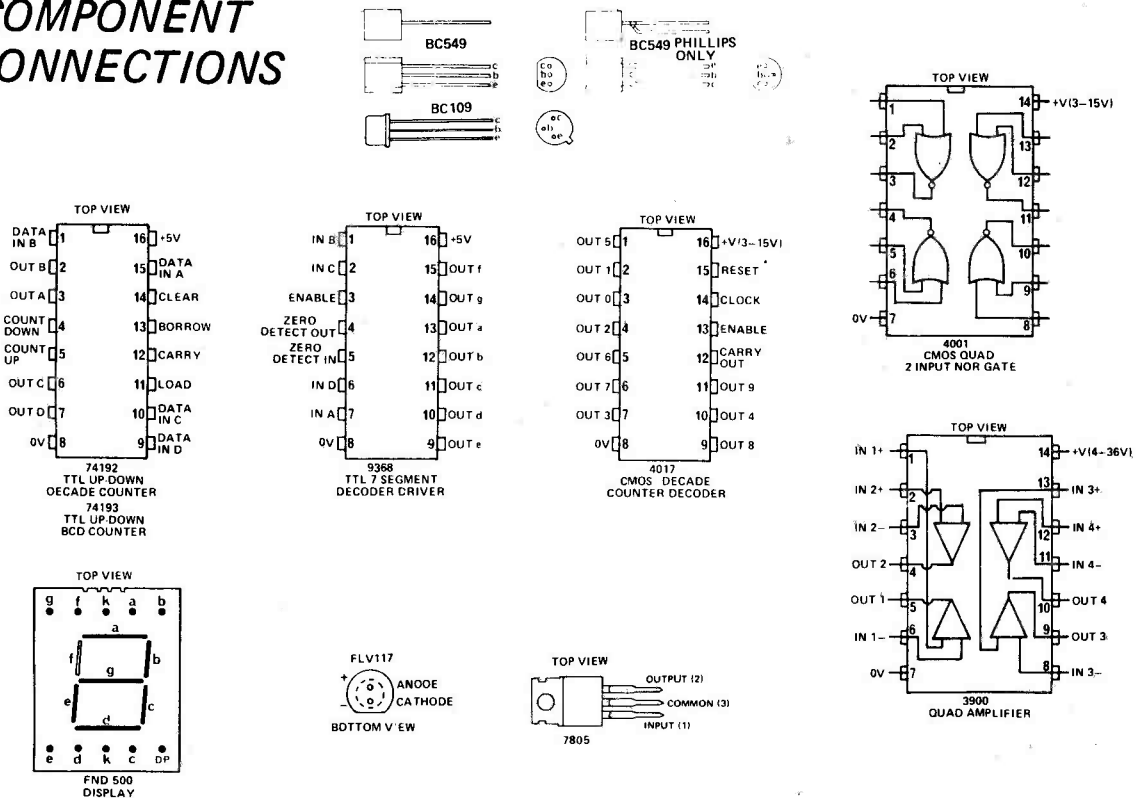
COMPONENT
CONNECTIONS

BC549

BC549 PHILLIPS ONLY

BC109

c
b
e

co
bo
eo

oc
ob
oe

TOP VIEW
1
2
3
4
5
6
0V 7
14 +V(3–15V)
13
12
11
10
9
8
4001
CMOS QUAD
2 INPUT NOR GATE

TOP VIEW
DATA IN B 1
OUT B 2
OUT A 3
COUNT DOWN 4
COUNT UP 5
OUT C 6
OUT D 7
0V 8
16 +5V
15 DATA IN A
14 CLEAR
13 BORROW
12 CARRY
11 LOAD
10 DATA IN C
9 DATA IN D
74192
TTL UP-DOWN
DECADE COUNTER
74193
TTL UP-DOWN
BCD COUNTER

TOP VIEW
IN B 1
IN C 2
ENABLE 3
ZERO DETECT OUT 4
ZERO DETECT IN 5
IN D 6
IN A 7
0V 8
16 +5V
15 OUT f
14 OUT g
13 OUT a
12 OUT b
11 OUT c
10 OUT d
9 OUT e
9368
TTL 7 SEGMENT
DECODER DRIVER

TOP VIEW
OUT 5 1
OUT 1 2
OUT 0 3
OUT 2 4
OUT 6 5
OUT 7 6
OUT 3 7
0V 8
16 +V(3–15V)
15 RESET
14 CLOCK
13 ENABLE
12 CARRY OUT
11 OUT 9
10 OUT 4
9 OUT 8
4017
CMOS DECADE
COUNTER DECODER

TOP VIEW
IN 1+ 1
IN 2+ 2
IN 2– 3
OUT 2 4
OUT 1 5
IN 1– 6
0V 7
14 +V(4–36V)
13 IN 3+
12 IN 4+
11 IN 4–
10 OUT 4
9 OUT 3
8 IN 3–
3900
QUAD AMPLIFIER

TOP VIEW
g f k a b
a
f g b
e c
d
e d k c DP
FND 500
DISPLAY

FLV117
+
–
ANODE
CATHODE
BOTTOM VIEW

TOP VIEW
OUTPUT (2)
COMMON (3)
INPUT (1)
7805